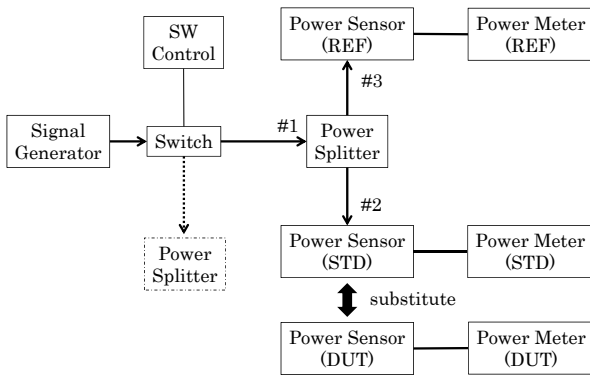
SW Control

Power Sensor (REF)

Power Meter (REF)

#3

Signal Generator

Switch

#1

Power Splitter

#2

Power Splitter

Power Sensor (STD)

Power Meter (STD)

substitute

Power Sensor (DUT)

Power Meter (DUT)